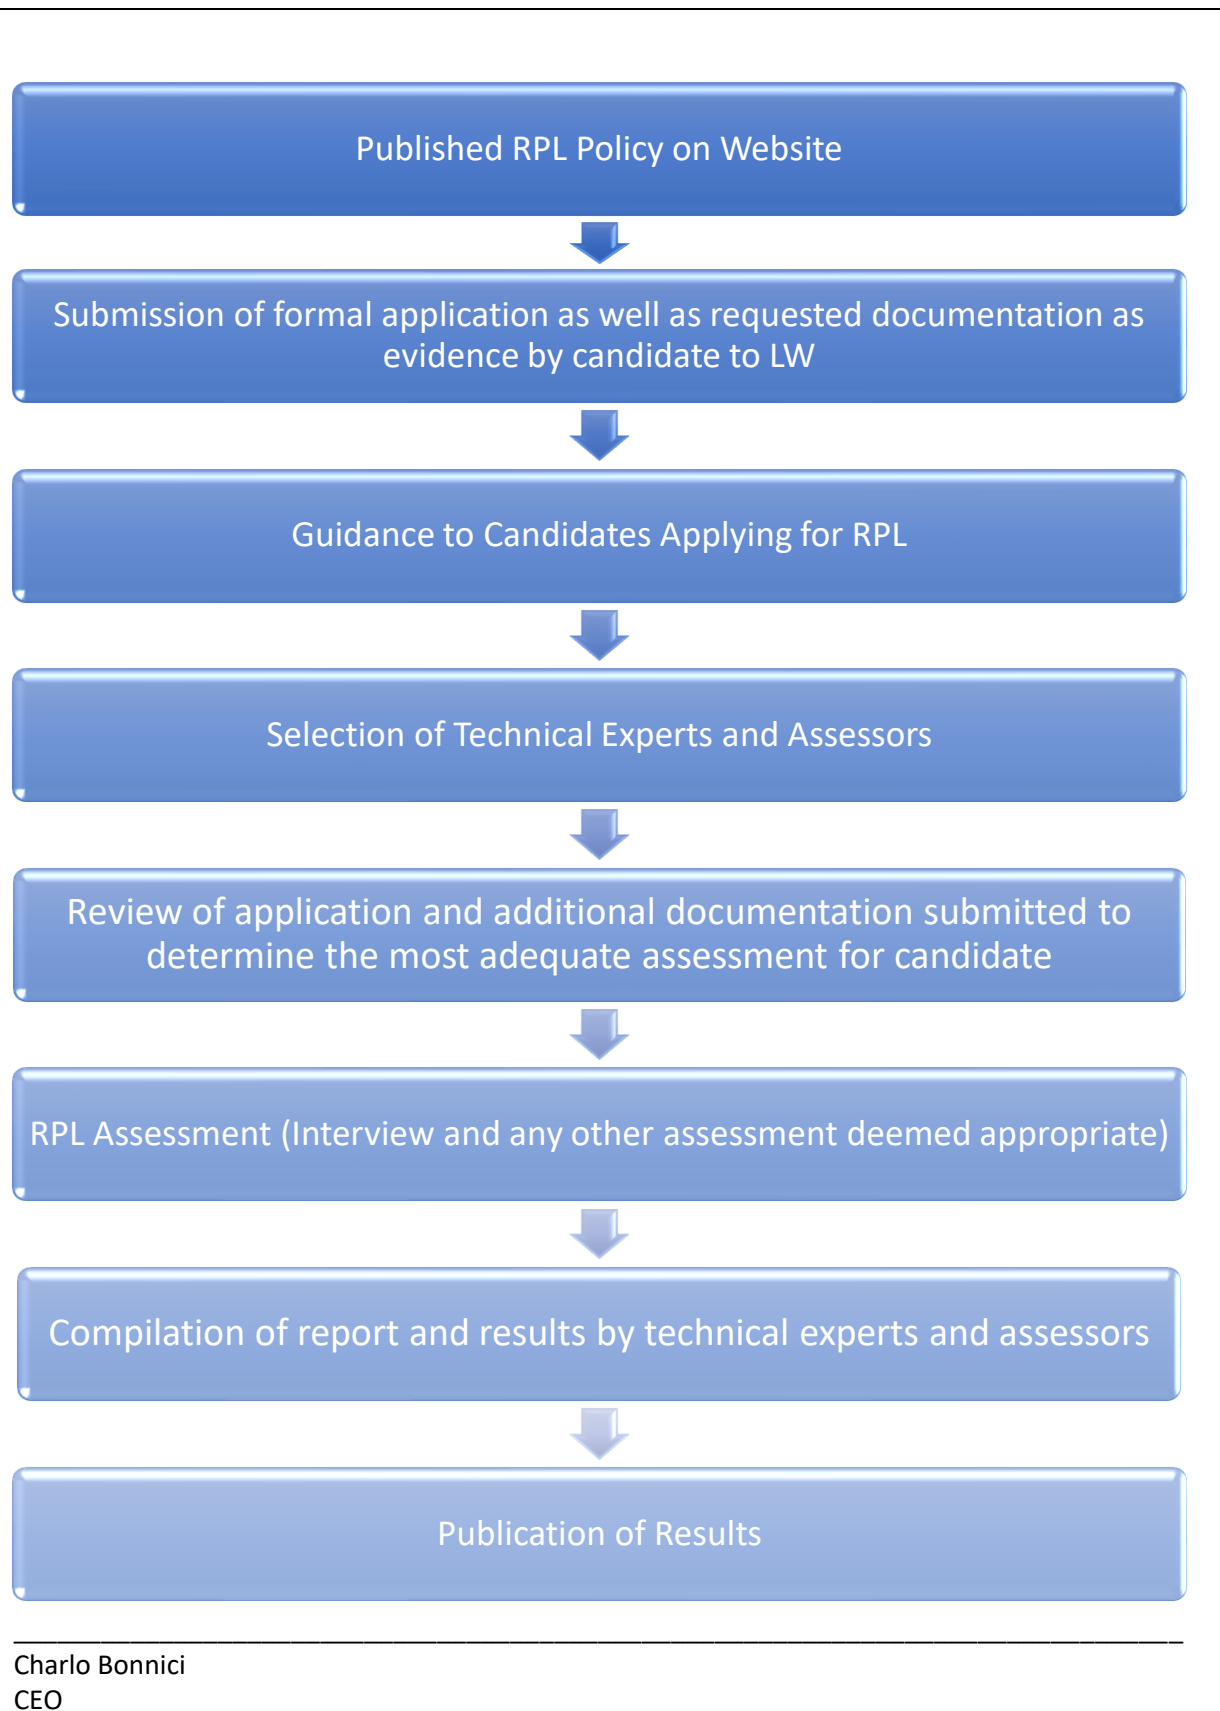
Published RPL Policy on Website

Submission of formal application as well as requested documentation as evidence by candidate to LW

Guidance to Candidates Applying for RPL

Selection of Technical Experts and Assessors

Review of application and additional documentation submitted to determine the most adequate assessment for candidate

RPL Assessment (Interview and any other assessment deemed appropriate)

Compilation of report and results by technical experts and assessors

Publication of Results

_______________________________________________

Charlo Bonnici
CEO